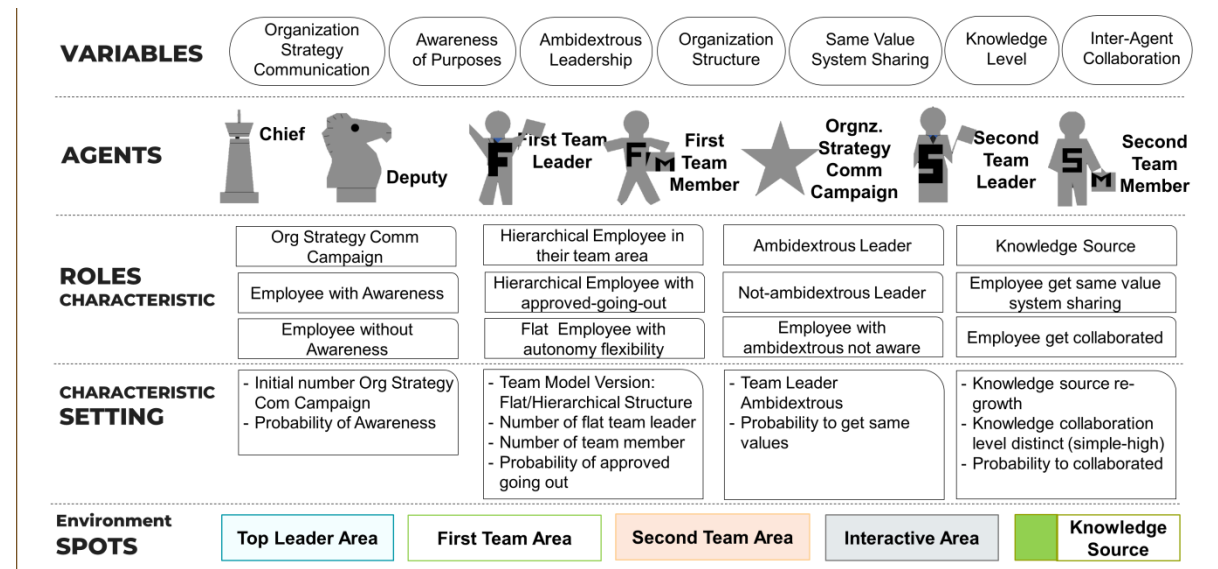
VARIABLES

Organization Strategy Communication

Awareness of Purposes

Ambidextrous Leadership

Organization Structure

Same Value System Sharing

Knowledge Level

Inter-Agent Collaboration

AGENTS

Chief

Deputy

First Team Leader

F

First Team Member

F M

Orgnz. Strategy Comm Campaign

S

Second Team Leader

S M

Second Team Member

ROLES CHARACTERISTIC

Org Strategy Comm Campaign

Employee with Awareness

Employee without Awareness

Hierarchical Employee in their team area

Hierarchical Employee with approved-going-out

Flat Employee with autonomy flexibility

Ambidextrous Leader

Not-ambidextrous Leader

Employee with ambidextrous not aware

Knowledge Source

Employee get same value system sharing

Employee get collaborated

CHARACTERISTIC SETTING

- Initial number Org Strategy Com Campaign
- Probability of Awareness

- Team Model Version: Flat/Hierarchical Structure
- Number of flat team leader
- Number of team member
- Probability of approved going out

- Team Leader Ambidextrous
- Probability to get same values

- Knowledge source regrowth
- Knowledge collaboration level distinct (simple-high)
- Probability to collaborated

Environment SPOTS

Top Leader Area

First Team Area

Second Team Area

Interactive Area

Knowledge Source